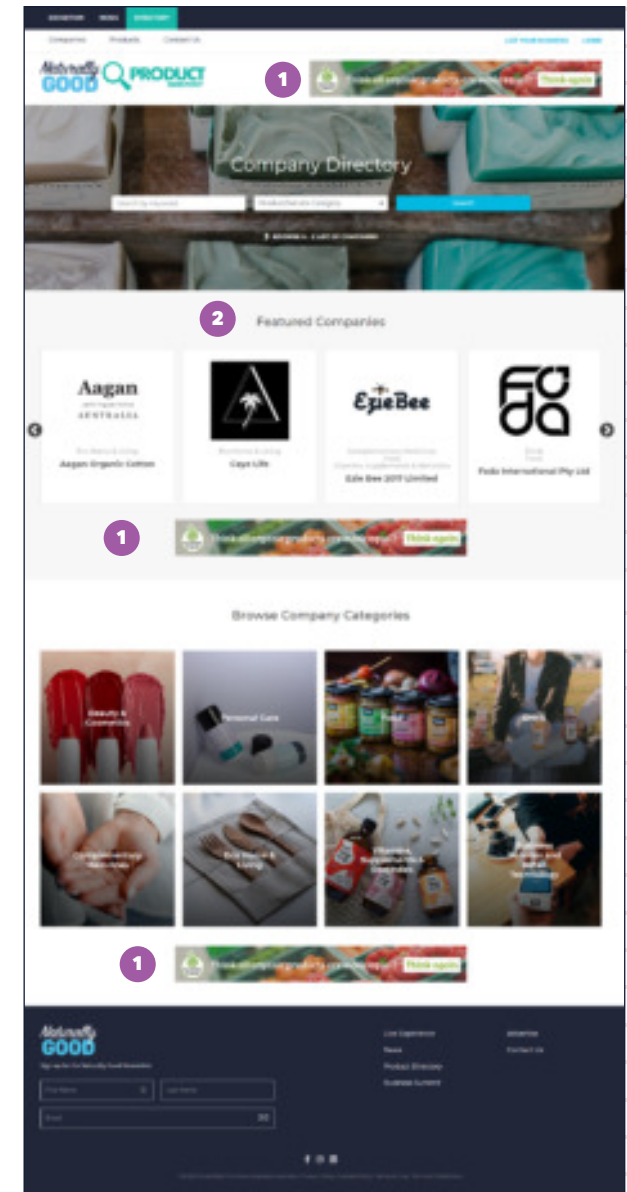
EXHIBITION NEWS DIRECTORY

Companies Products Contact Us

LIST YOUR BUSINESS LOGIN

Naturally GOOD PRODUCT DIRECTORY

1

Think again

Company Directory

Search by keyword

Product/Service Category

SEARCH

BROWSE A - Z LIST OF COMPANIES

2

Featured Companies

Aagan AUSTRALASIA

Eco Home & Living

Aagan Organic Cotton

Eco Home & Living

Cays Life

EzieBee

Ezie Bee 2017 Limited

Fodo International Pty Ltd

1

Think again

Browse Company Categories

Beauty & Cosmetics

Personal Care

Food

Drink

Complementary Medicines

Eco Home & Living

Vitamins, Supplements & Nutraceuticals

Business Services and Retail Technology

1

Think again

Naturally GOOD

Sign up for the Naturally Good Newsletter

First Name

Last Name

Email

Live Experience

News

Product Directory

Business Summit

Advertise

Contact Us

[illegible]